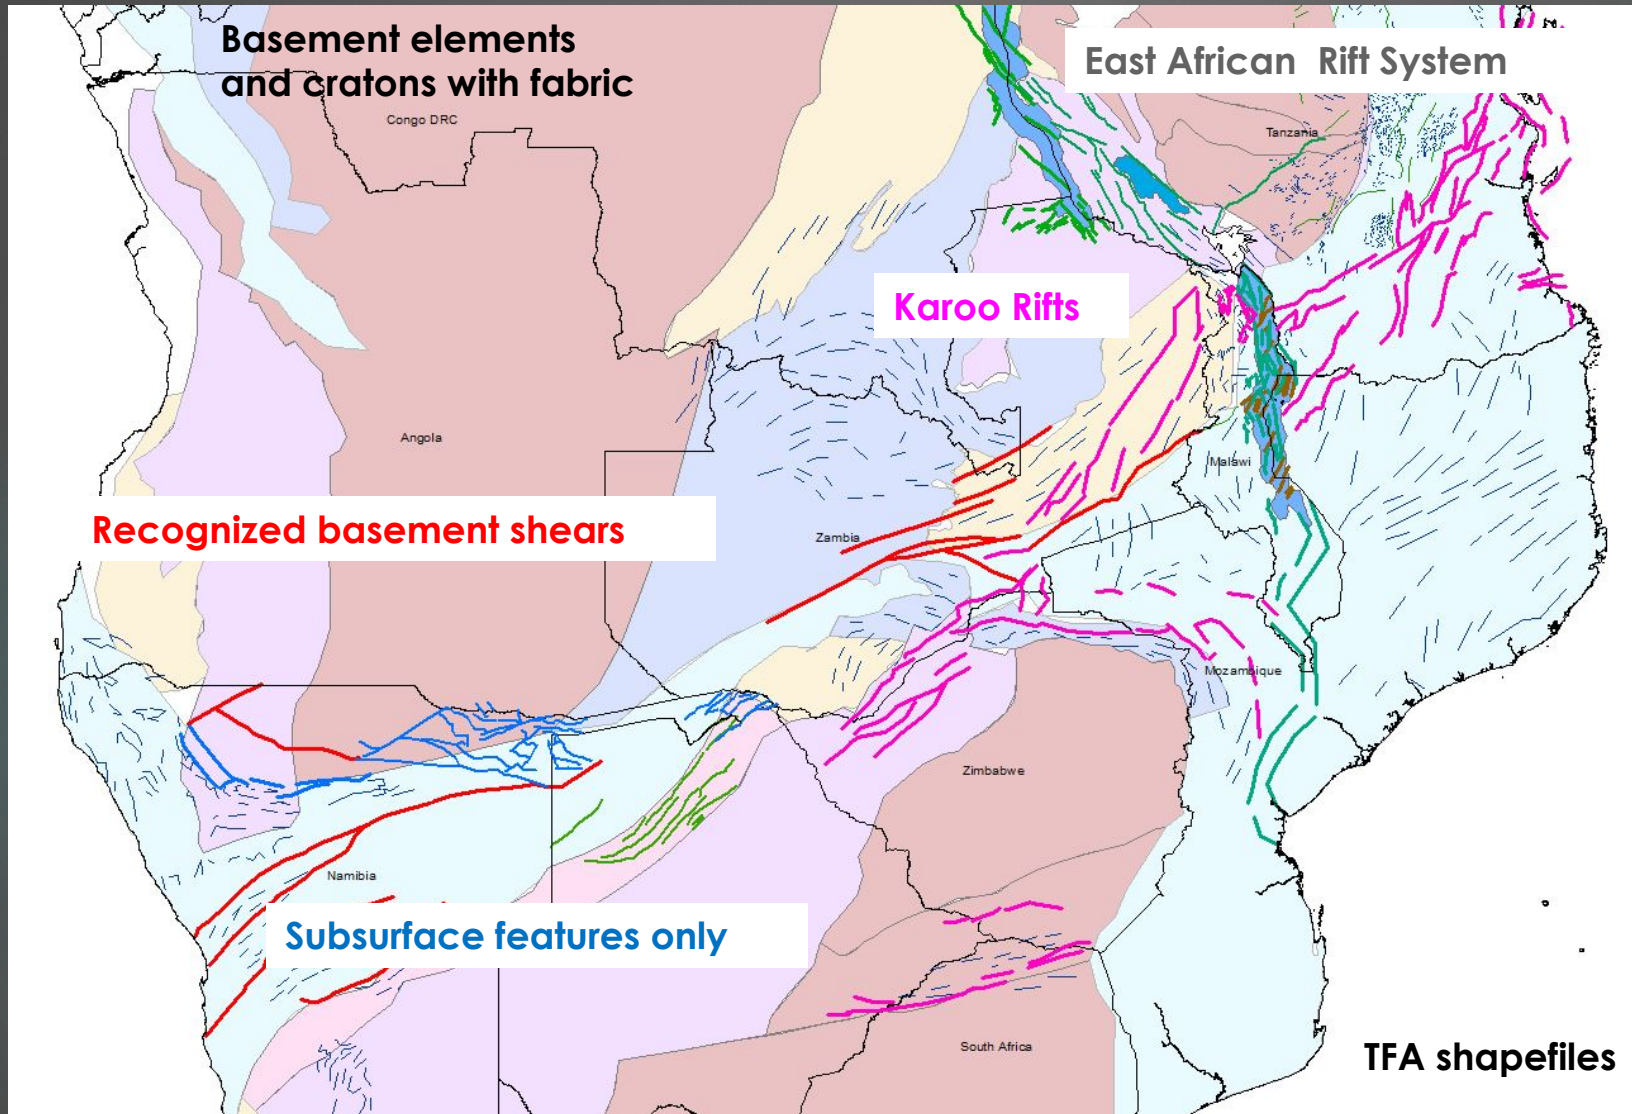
Basement elements and cratons with fabric

East African Rift System

Congo DRC

Tanzania

Karoo Rifts

Angola

Malawi

Recognized basement shears

Zambia

Mozambique

Zimbabwe

Namibia

Subsurface features only

South Africa

TFA shapefiles